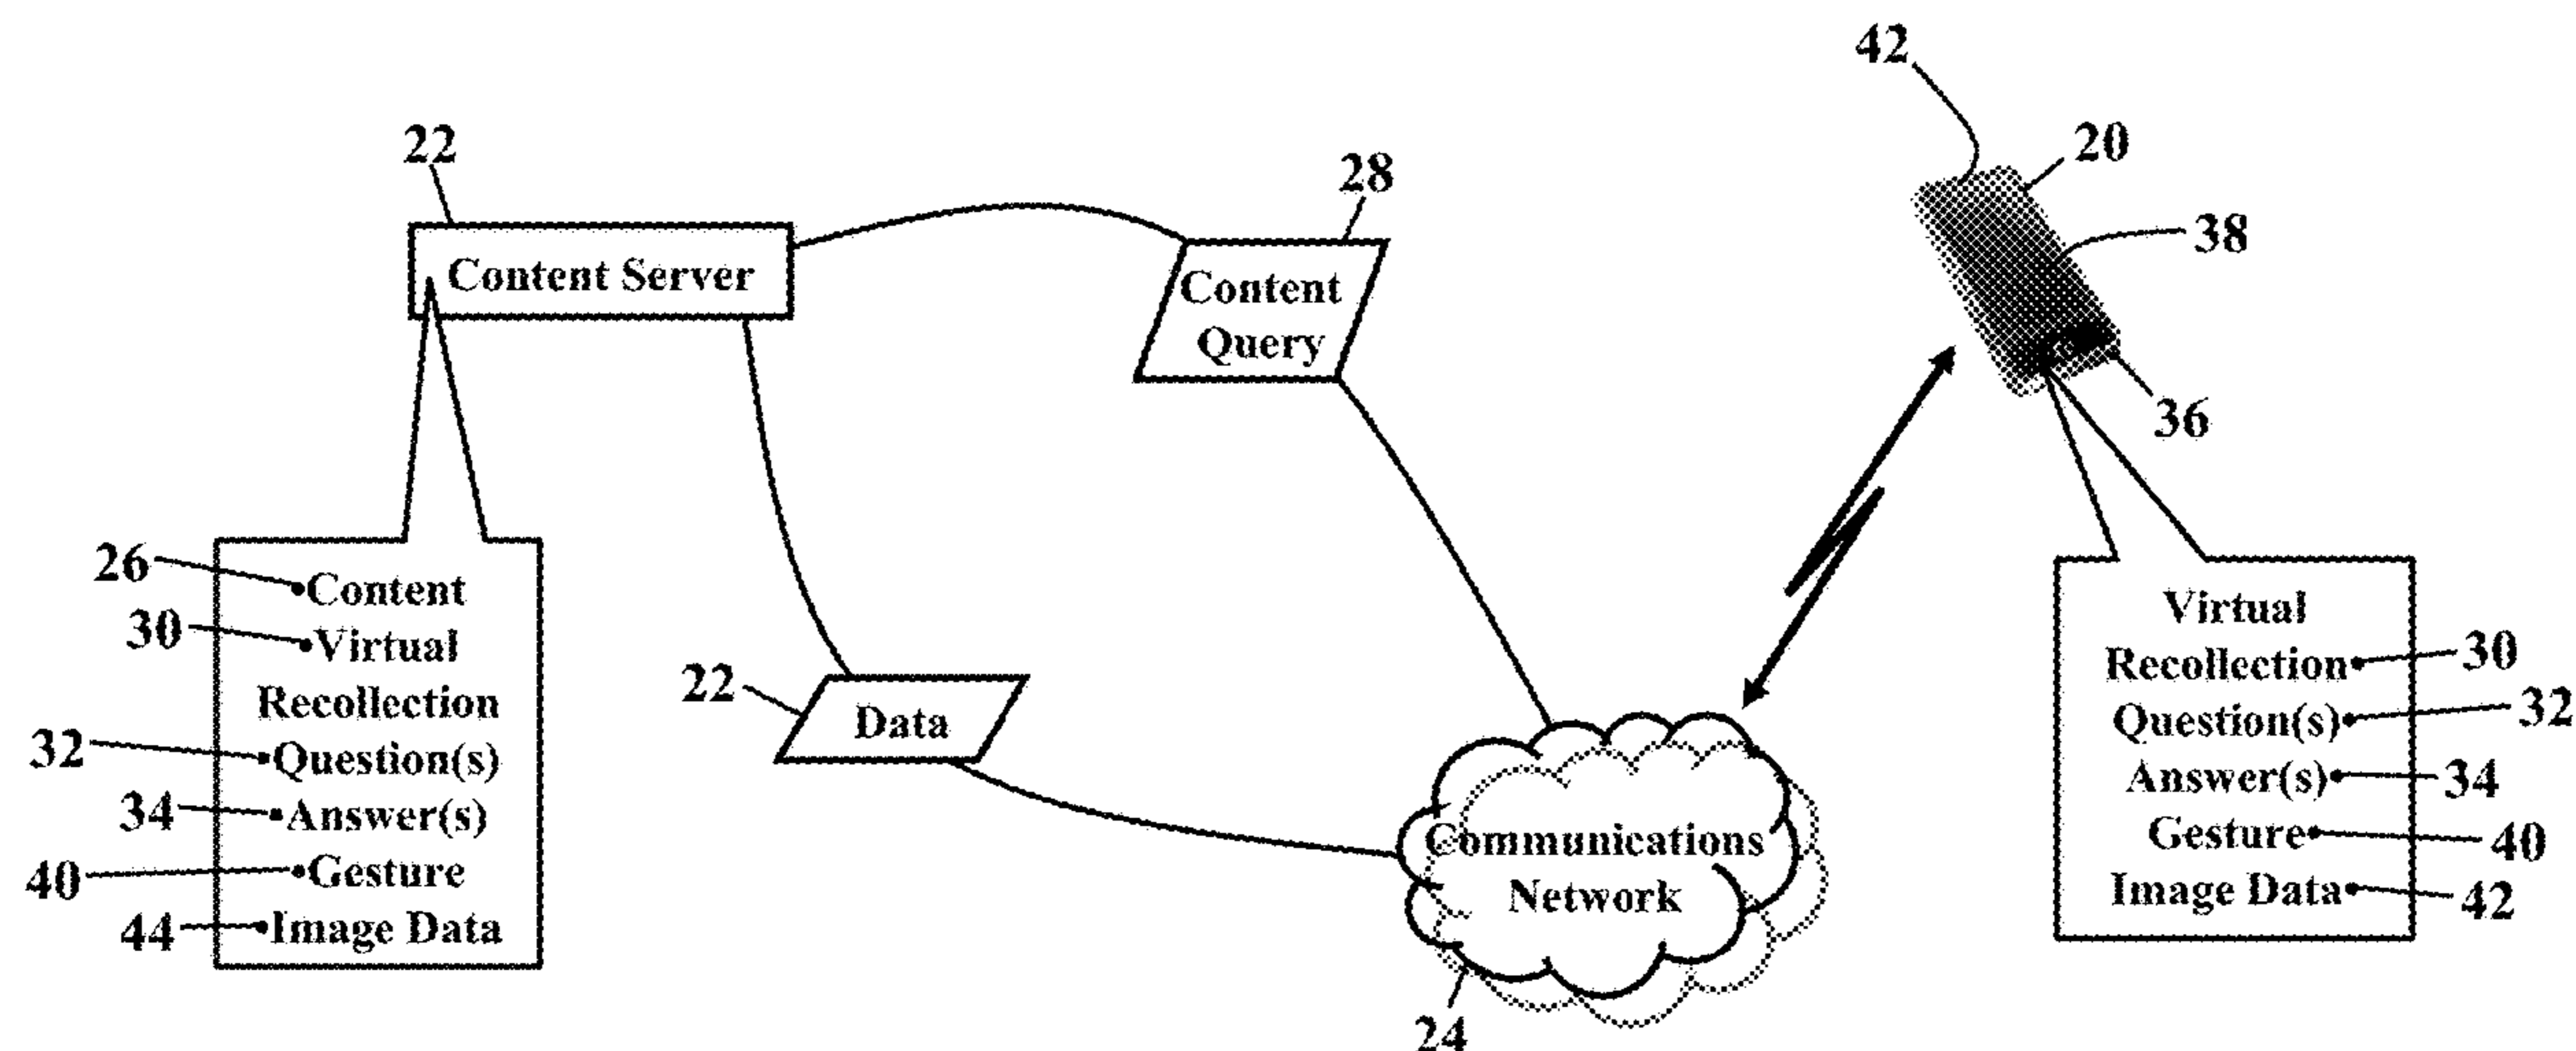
22

Content Server

26 Content
30 Virtual Recollection
32 Question(s)
34 Answer(s)
40 Gesture
44 Image Data

28

Content Query

22

Data

Communications Network

24

42

20

38

36

Virtual Recollection 30
Question(s) 32
Answer(s) 34
Gesture 40
Image Data 42